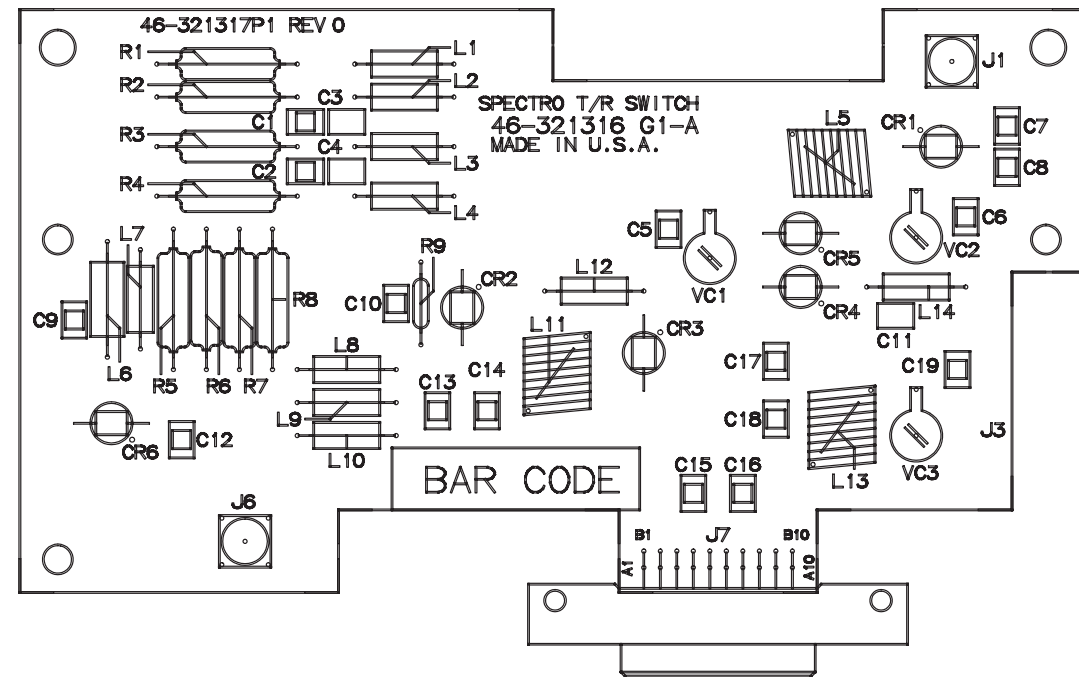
46-321317P1 REV 0

R1
R2
R3
R4
L1
L2
C3
C1
C4
L3
C2
L4

SPECTRO T/R SWITCH
46-321316 G1-A
MADE IN U.S.A.

J1
L5
CR1
C7
C8
C6
VC2
C5
CR5
VC1
CR4
L14
C11
L7
R9
CR2
R8
L12
C10
C9
L11
CR3
L6
R5
R6
R7
L8
C13
C14
C17
C19
L9
C18
J3
CR6
C12
L10
BAR CODE
C15
C16
L13
VC3
J6
B1
J7
B10
A1
A10